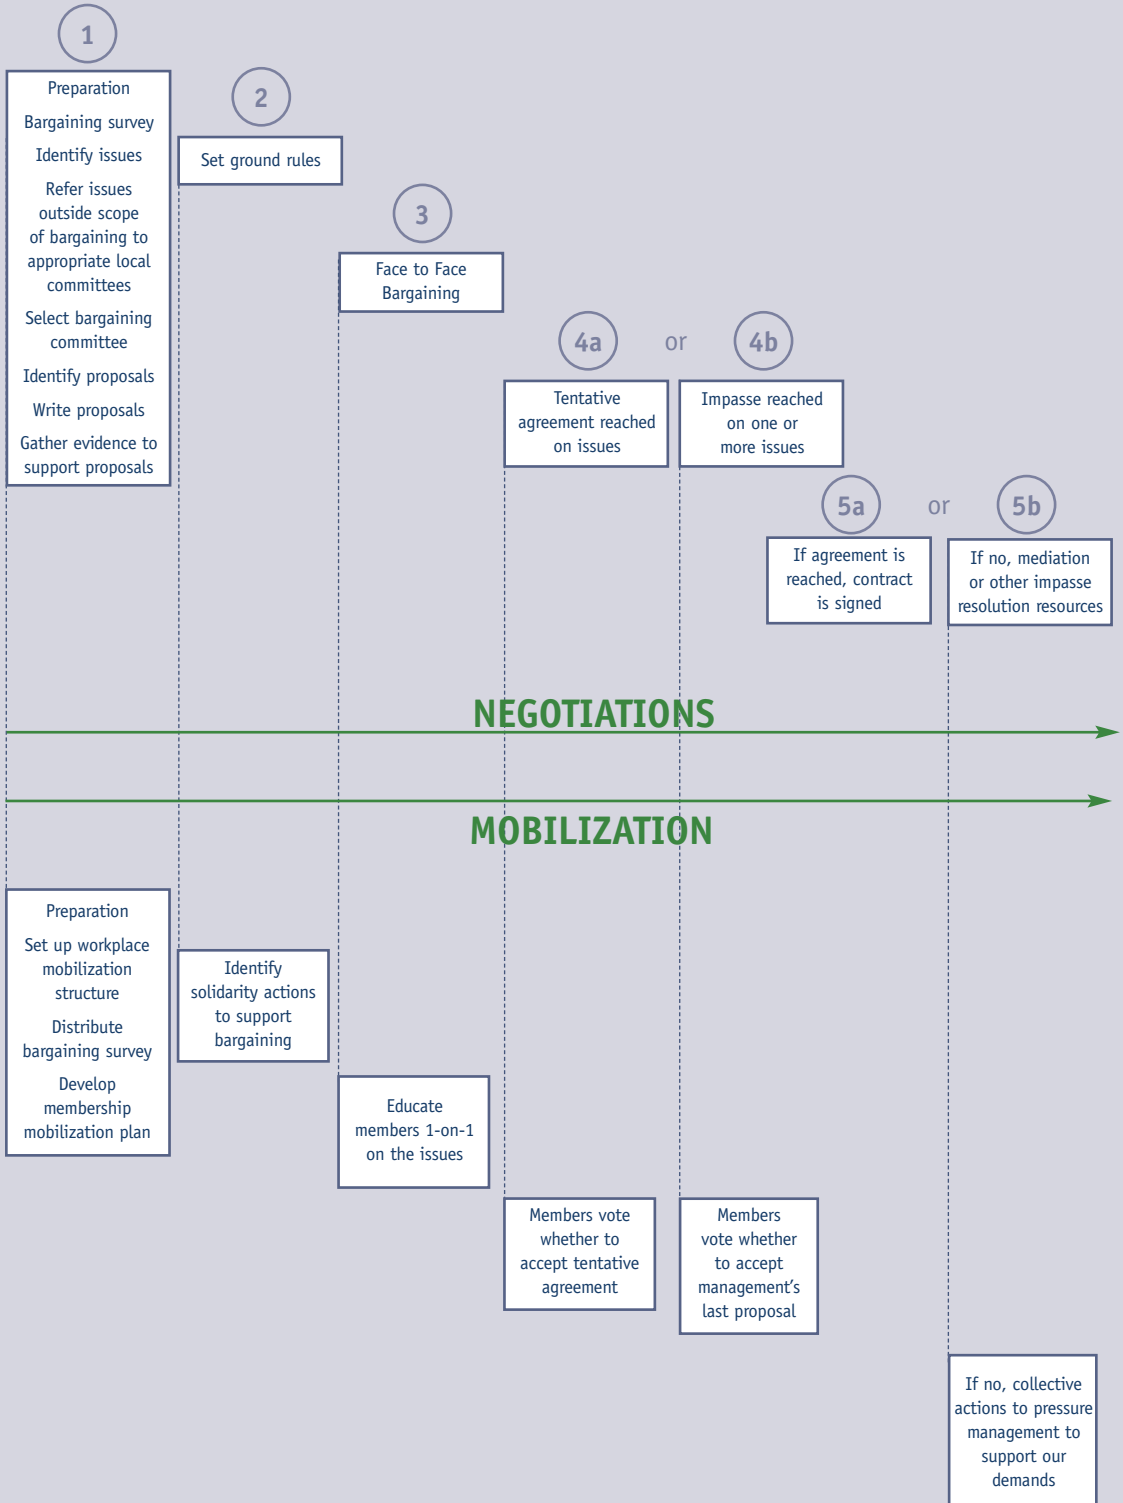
1

Preparation

Bargaining survey

Identify issues

Refer issues outside scope of bargaining to appropriate local committees

Select bargaining committee

Identify proposals

Write proposals

Gather evidence to support proposals

2

Set ground rules

3

Face to Face Bargaining

4a or 4b

Tentative agreement reached on issues

Impasse reached on one or more issues

5a or 5b

If agreement is reached, contract is signed

If no, mediation or other impasse resolution resources

NEGOTIATIONS

MOBILIZATION

Preparation

Set up workplace mobilization structure

Distribute bargaining survey

Develop membership mobilization plan

Identify solidarity actions to support bargaining

Educate members 1-on-1 on the issues

Members vote whether to accept tentative agreement

Members vote whether to accept management's last proposal

If no, collective actions to pressure management to support our demands